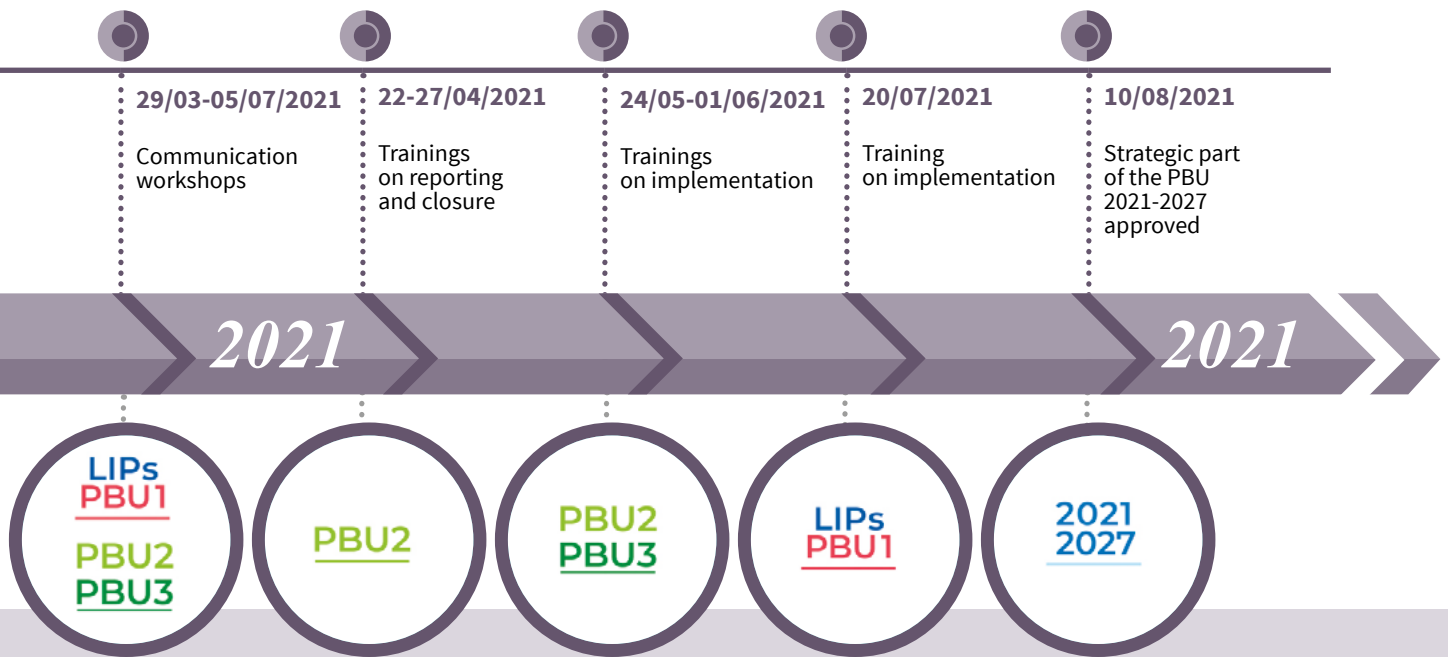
29/03-05/07/2021

Communication workshops

22-27/04/2021

Trainings on reporting and closure

24/05-01/06/2021

Trainings on implementation

20/07/2021

Training on implementation

10/08/2021

Strategic part of the PBU 2021-2027 approved

2021

2021

LIPs
PBU1
PBU2
PBU3

PBU2

PBU2
PBU3

LIPs
PBU1

2021
2027